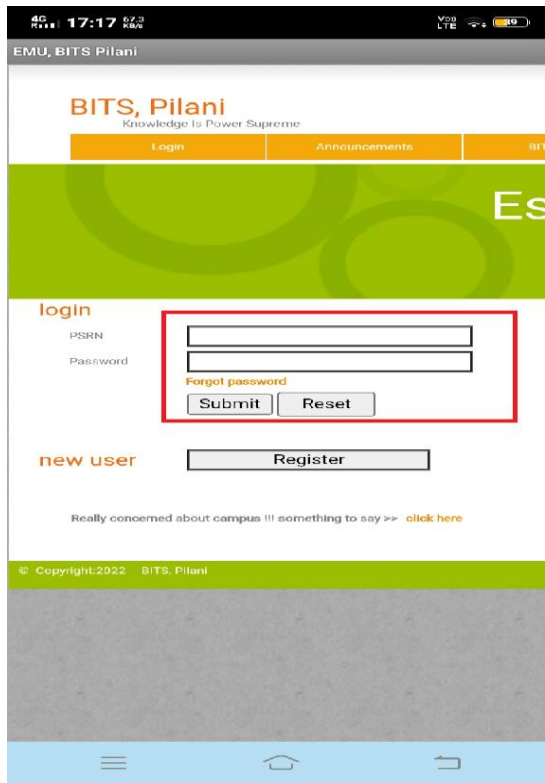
4G 17:17 67.3 KB/s

Vo)) LTE 19

EMU, BITS Pilani

BITS, Pilani
Knowledge Is Power Supreme

Login | Announcements | BIT

Es

login

PSRN

Password

Forgot password

Submit Reset

new user Register

Really concerned about campus !!! something to say >> click here

© Copyright:2022 BITS, Pilani